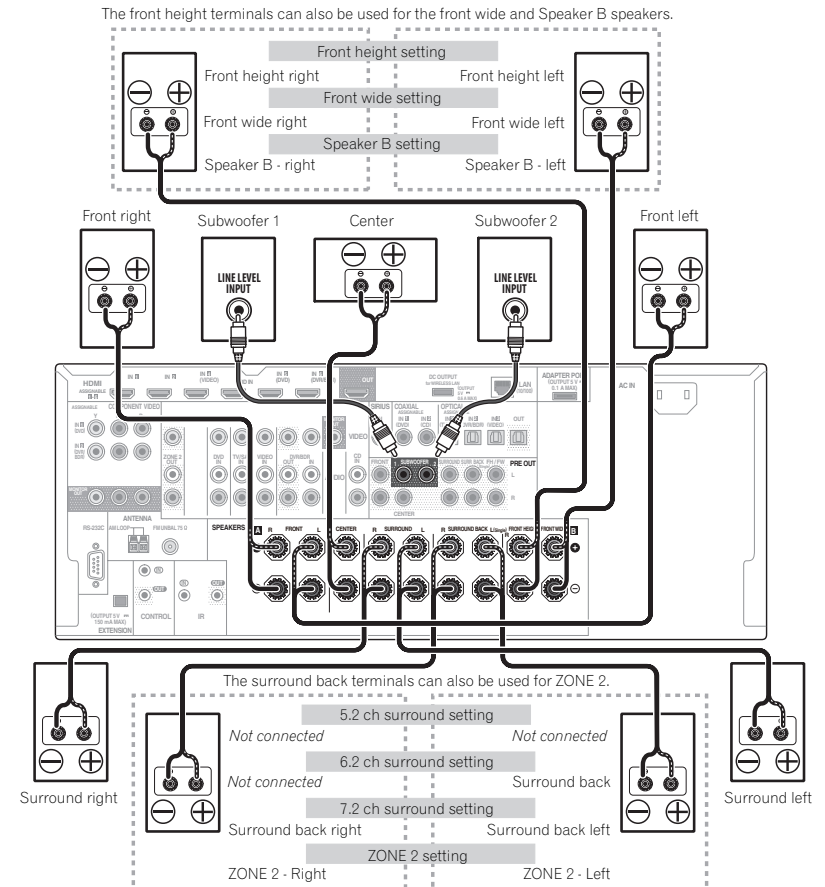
The front height terminals can also be used for the front wide and Speaker B speakers.

Front height setting

Front height right

Front height left

Front wide setting

Front wide right

Front wide left

Speaker B setting

Speaker B - right

Speaker B - left

Front right

Subwoofer 1

Center

Subwoofer 2

Front left

LINE LEVEL INPUT

LINE LEVEL INPUT

HDMI

COMPONENT VIDEO

ANTENNA

SPEAKERS

FRONT

CENTER

SURROUND

SURROUND BACK

FRONT HEIGHT

FRONT WIDE

SUBWOOFER

PRE OUT

LAN

AC IN

CONTROL

IR

EXTENSION

The surround back terminals can also be used for ZONE 2.

5.2 ch surround setting

Not connected

Not connected

6.2 ch surround setting

Not connected

Surround back

7.2 ch surround setting

Surround back right

Surround back left

ZONE 2 setting

ZONE 2 - Right

ZONE 2 - Left

Surround right

Surround left